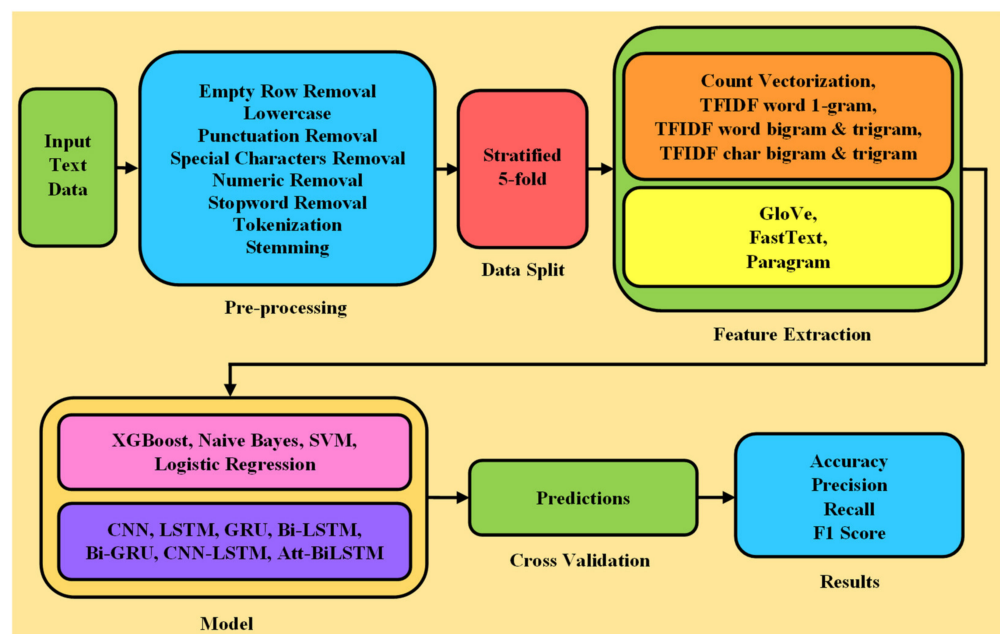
Input Text Data

Empty Row Removal
Lowercase
Punctuation Removal
Special Characters Removal
Numeric Removal
Stopword Removal
Tokenization
Stemming

Pre-processing

Stratified 5-fold

Data Split

Count Vectorization,
TFIDF word 1-gram,
TFIDF word bigram & trigram,
TFIDF char bigram & trigram

GloVe,
FastText,
Paragram

Feature Extraction

XGBoost, Naive Bayes, SVM,
Logistic Regression

CNN, LSTM, GRU, Bi-LSTM,
Bi-GRU, CNN-LSTM, Att-BiLSTM

Model

Predictions

Cross Validation

Accuracy
Precision
Recall
F1 Score

Results